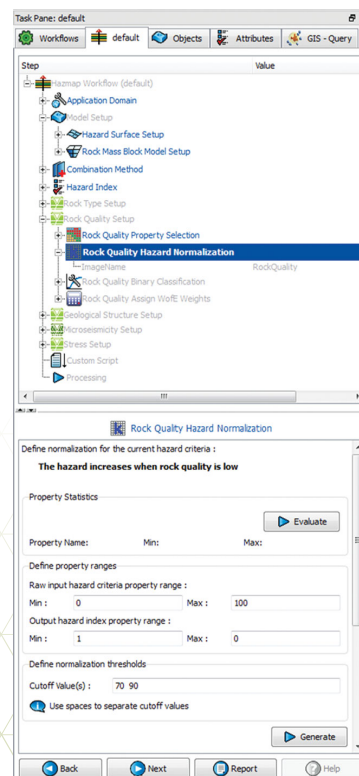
Task Pane: default

Workflows | default | Objects | Attributes | GIS - Query

| Step | Value |
|---|---|
| Hazmap Workflow (default) | |
| Application Domain | |
| Model Setup | |
| Hazard Surface Setup | |
| Rock Mass Block Model Setup | |
| Combination Method | |
| Hazard Index | |
| Rock Type Setup | |
| Rock Quality Setup | |
| Rock Quality Property Selection | |
| Rock Quality Hazard Normalization | |
| ImageName | RockQuality |
| Rock Quality Binary Classification | |
| Rock Quality Assign WofE Weights | |
| Geological Structure Setup | |
| Microseismicity Setup | |
| Stress Setup | |
| Custom Script | |
| Processing | |

Rock Quality Hazard Normalization

Define normalization for the current hazard criteria :

The hazard increases when rock quality is low

Property Statistics

Evaluate

Property Name: Min: Max:

Define property ranges

Raw input hazard criteria property range :

Min : 0 Max : 100

Output hazard index property range :

Min : 1 Max : 0

Define normalization thresholds

Cutoff Value(s) : 70 90

Use spaces to separate cutoff values

Generate

Back | Next | Report | Help